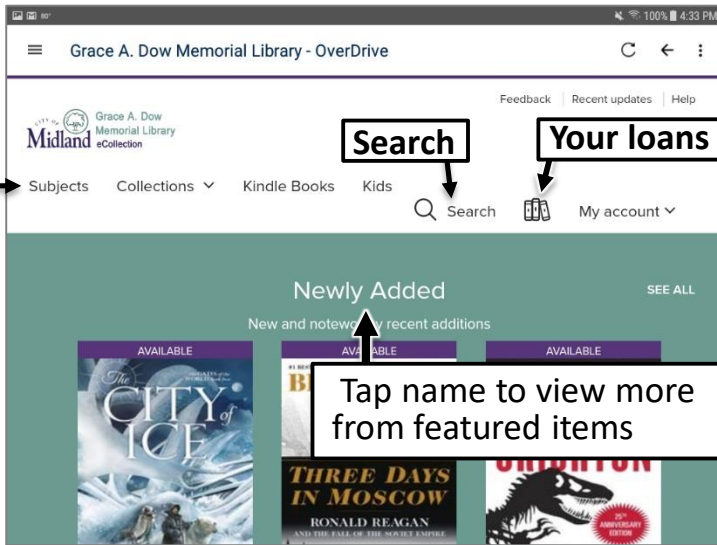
100% 4:33 PM

Grace A. Dow Memorial Library - OverDrive

Feedback | Recent updates | Help

CITY OF Midland Grace A. Dow Memorial Library eCollection

Search

Your loans

Subjects Collections Kindle Books Kids

Search My account

Newly Added

SEE ALL

New and notew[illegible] recent additions

AVAILABLE

The CITY of ICE

AVA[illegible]BLE

B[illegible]

THREE DAYS IN MOSCOW

RONALD REAGAN AND THE FALL OF THE SOVIET EMPIRE

AVAILABLE

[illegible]RICHTON

25th ANNIVERSARY EDITION

Tap name to view more from featured items